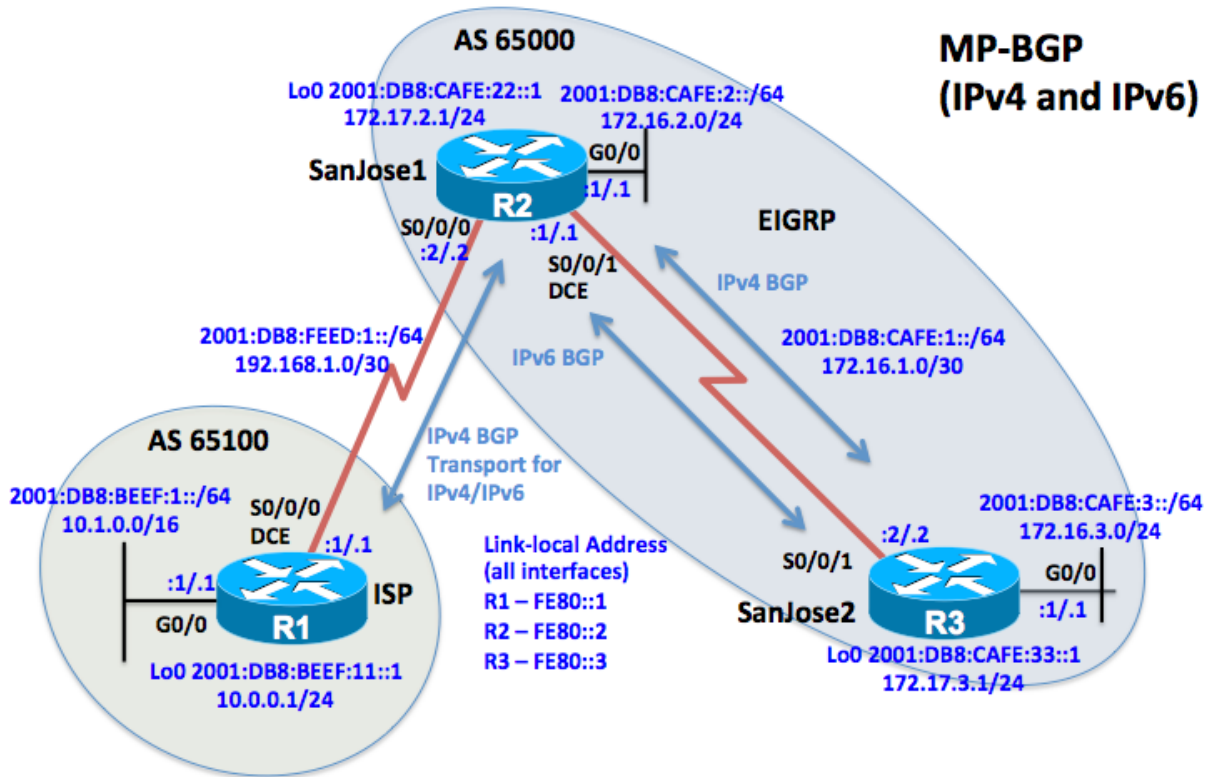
AS 65000

MP-BGP (IPv4 and IPv6)

Lo0 2001:DB8:CAFE:22::1
172.17.2.1/24

2001:DB8:CAFE:2::/64
172.16.2.0/24

G0/0

SanJose1

R2

:1/.1

S0/0/0
:2/.2

:1/.1

EIGRP

S0/0/1
DCE

IPv4 BGP

2001:DB8:FEED:1::/64
192.168.1.0/30

IPv6 BGP

2001:DB8:CAFE:1::/64
172.16.1.0/30

AS 65100

IPv4 BGP
Transport for
IPv4/IPv6

2001:DB8:BEEF:1::/64
10.1.0.0/16

S0/0/0
DCE

:1/.1

2001:DB8:CAFE:3::/64
172.16.3.0/24

:2/.2

Link-local Address
(all interfaces)
R1 – FE80::1
R2 – FE80::2
R3 – FE80::3

:1/.1

ISP

R1

G0/0

S0/0/1

SanJose2

R3

G0/0

:1/.1

Lo0 2001:DB8:BEEF:11::1
10.0.0.1/24

Lo0 2001:DB8:CAFE:33::1
172.17.3.1/24